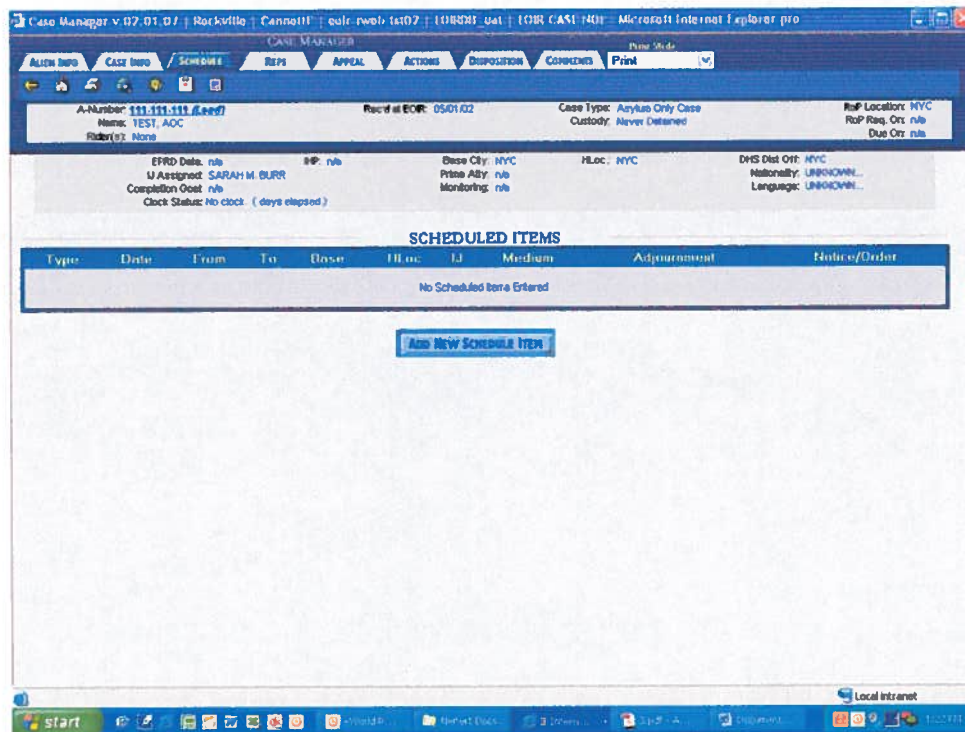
Case Manager v 02.01.07 | Rockville | Cannett | eoir-rweb-tst07 | EOIRDB_uat | EOIR CASE NO: - Microsoft Internet Explorer pro

CASE MANAGER

ALIEN INFO CASE INFO SCHEDULE REPS APPEAL ACTIONS DISPOSITION COMMENTS

Print Mode
Print

A-Number: 111-111-111 (Lead)
Name: TEST, AOC
Rider(s): None

Rec'd at EOIR: 05/01/02

Case Type: Asylum Only Case
Custody: Never Detained

RoP Location: NYC
RoP Req. On: n/a
Due On: n/a

EPRD Date: n/a
IHP: n/a
IJ Assigned: SARAH M. BURR
Completion Goal: n/a
Clock Status: No clock. ( days elapsed )

Base City: NYC
Prime Atty: n/a
Monitoring: n/a

HLoc: NYC

DHS Dist Off: NYC
Nationality: UNKNOWN...
Language: UNKNOWN...

SCHEDULED ITEMS

| Type | Date | From | To | Base | HLoc | IJ | Medium | Adjournment | Notice/Order |
|---|---|---|---|---|---|---|---|---|---|
| No Scheduled Items Entered | | | | | | | | | |

ADD NEW SCHEDULE ITEM

Local intranet

start